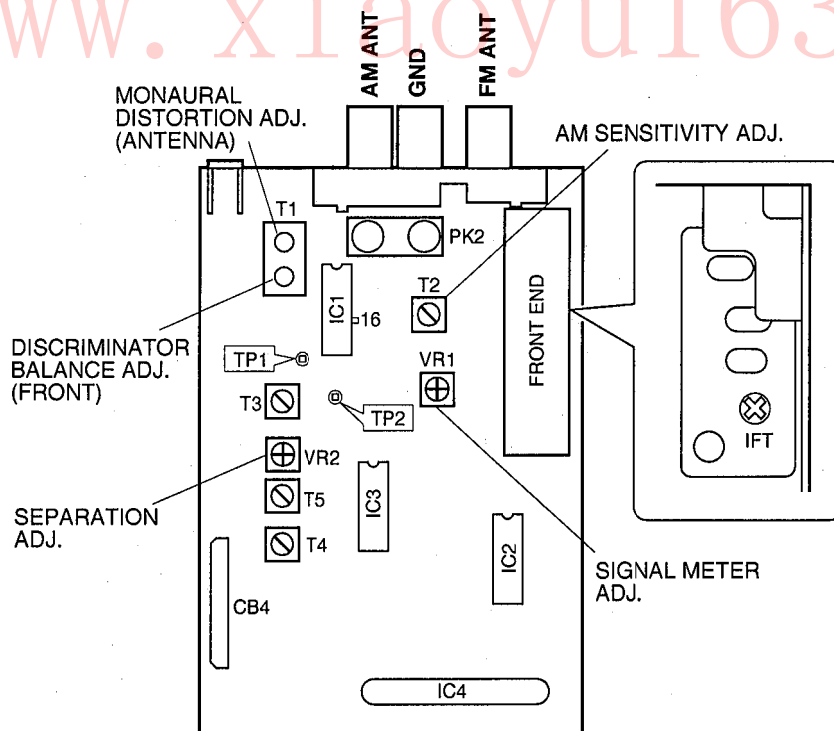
ww. xiaoyu163

AM ANT
GND
FM ANT

MONAURAL DISTORTION ADJ. (ANTENNA)

AM SENSITIVITY ADJ.

T1

PK2

T2

IC1

16

DISCRIMINATOR BALANCE ADJ. (FRONT)

TP1

VR1

FRONT END

T3

TP2

IFT

VR2

IC3

SEPARATION ADJ.

T5

T4

IC2

SIGNAL METER ADJ.

CB4

IC4